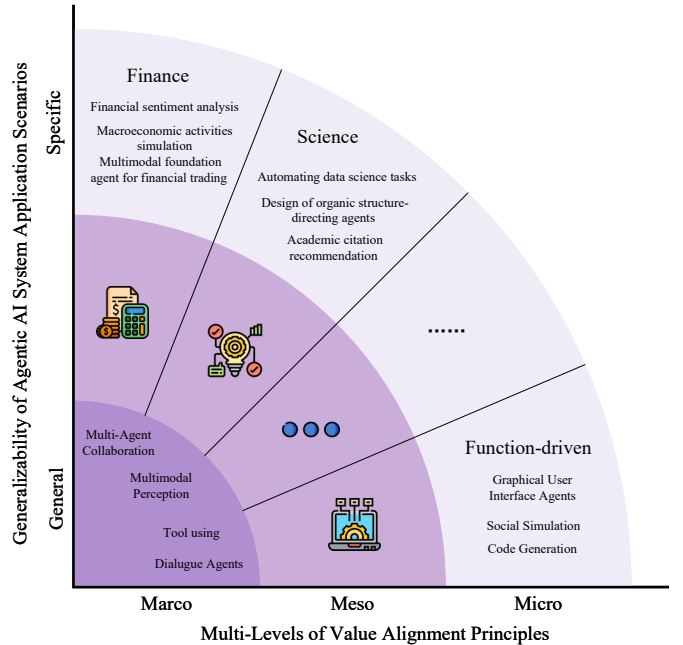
Generalizability of Agentic AI System Application Scenarios

Specific

General

Finance

Financial sentiment analysis

Macroeconomic activities simulation

Multimodal foundation agent for financial trading

Science

Automating data science tasks

Design of organic structure-directing agents

Academic citation recommendation

......

Multi-Agent Collaboration

Multimodal Perception

Tool using

Dialugue Agents

Function-driven

Graphical User Interface Agents

Social Simulation

Code Generation

Marco

Meso

Micro

Multi-Levels of Value Alignment Principles